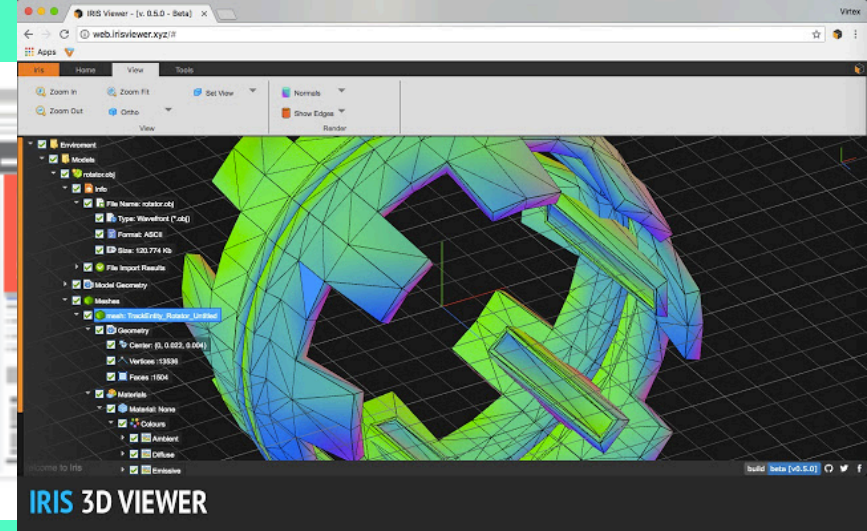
IRIS Viewer - [v. 0.5.0 - Beta]

Virtex

web.irisviewer.xyz/#

Apps

Iris Home View Tools

Zoom In
Zoom Out
Zoom Fit
Ortho
Set View
View

Normals
Show Edges
Render

Environment
Models
rotator.obj
Info
File Name: rotator.obj
Type: Wavefront (*.obj)
Format: ASCII
Size: 120.774 Kb
File Import Results
Model Geometry
Meshes
mesh: TrackEntity_Rotator_Untitled
Geometry
Center: (0, 0.022, 0.004)
Vertices :13536
Faces :1504
Materials
Material: None
Colours
Ambient
Diffuse
Emissive

Welcome to Iris

build beta [v0.5.0]

IRIS 3D VIEWER